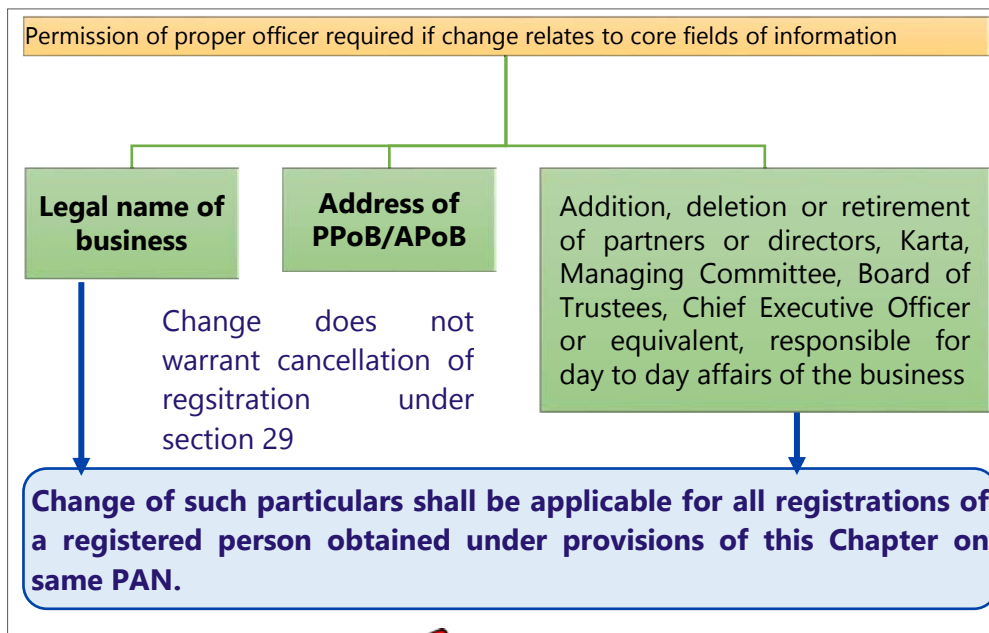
Permission of proper officer required if change relates to core fields of information

Legal name of business

Address of PPoB/APoB

Addition, deletion or retirement of partners or directors, Karta, Managing Committee, Board of Trustees, Chief Executive Officer or equivalent, responsible for day to day affairs of the business

Change does not warrant cancellation of regsitration under section 29

Change of such particulars shall be applicable for all registrations of a registered person obtained under provisions of this Chapter on same PAN.